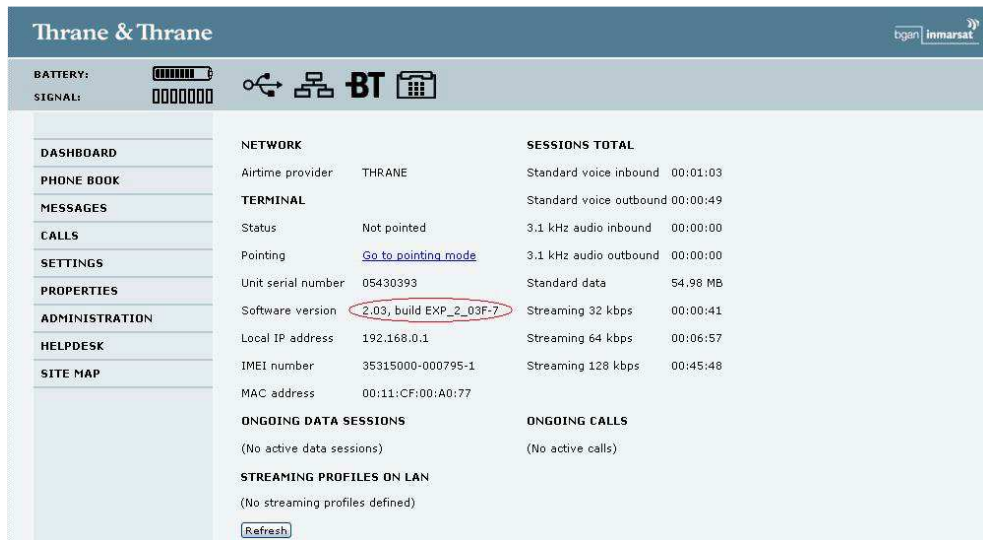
Thrane & Thrane

bgan inmarsat

BATTERY:
SIGNAL:

BT

DASHBOARD
PHONE BOOK
MESSAGES
CALLS
SETTINGS
PROPERTIES
ADMINISTRATION
HELPDESK
SITE MAP

NETWORK

| | |
|---|---|
| Airtime provider | THRANE |

TERMINAL

| | |
|---|---|
| Status | Not pointed |
| Pointing | Go to pointing mode |
| Unit serial number | 05430393 |
| Software version | 2.03, build EXP_2_03F-7 |
| Local IP address | 192.168.0.1 |
| IMEI number | 35315000-000795-1 |
| MAC address | 00:11:CF:00:A0:77 |

SESSIONS TOTAL

| | |
|---|---|
| Standard voice inbound | 00:01:03 |
| Standard voice outbound | 00:00:49 |
| 3.1 kHz audio inbound | 00:00:00 |
| 3.1 kHz audio outbound | 00:00:00 |
| Standard data | 54.98 MB |
| Streaming 32 kbps | 00:00:41 |
| Streaming 64 kbps | 00:06:57 |
| Streaming 128 kbps | 00:45:48 |

ONGOING DATA SESSIONS

(No active data sessions)

ONGOING CALLS

(No active calls)

STREAMING PROFILES ON LAN

(No streaming profiles defined)

Refresh